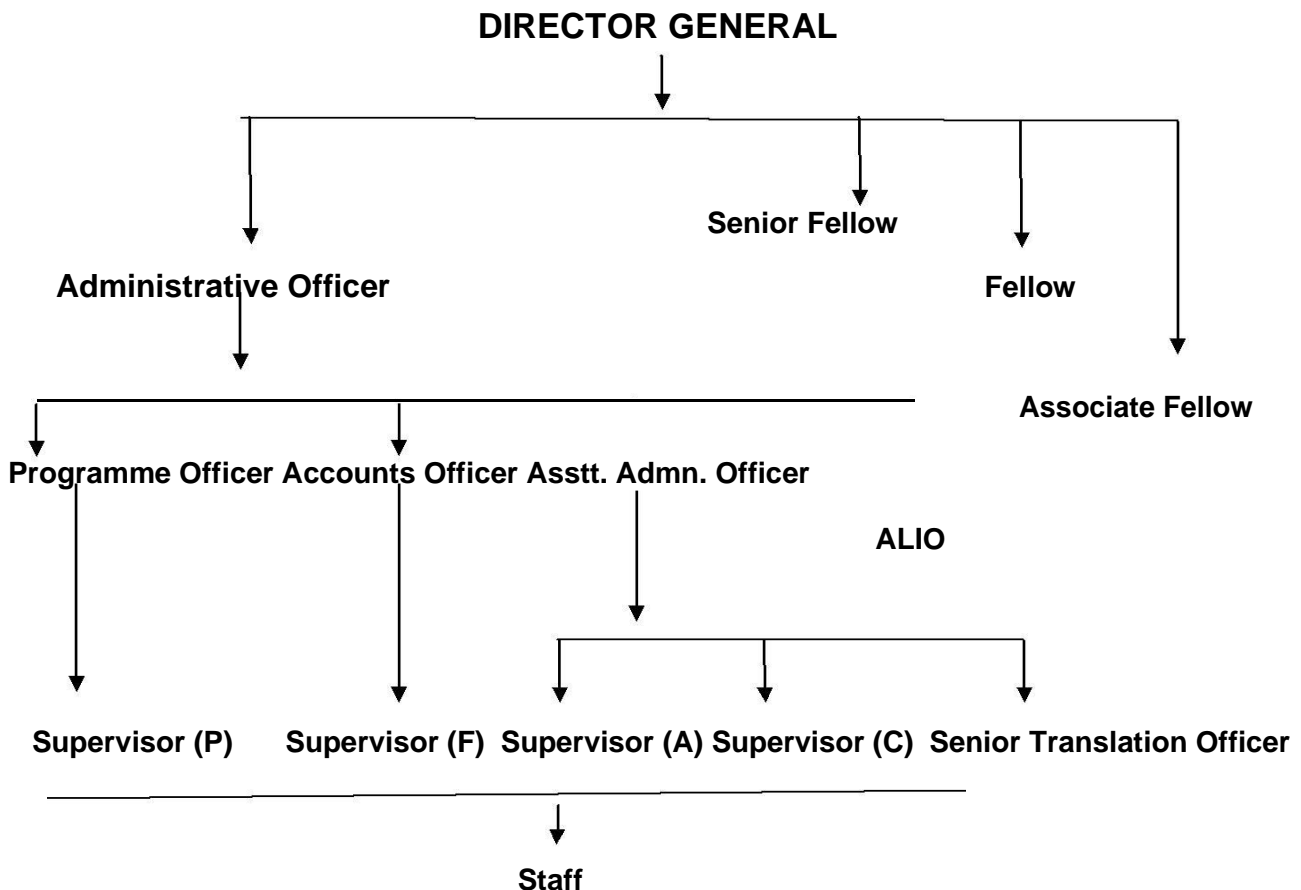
DIRECTOR GENERAL

Senior Fellow

Administrative Officer

Fellow

Associate Fellow

Programme Officer Accounts Officer Asstt. Admn. Officer

ALIO

Supervisor (P) Supervisor (F) Supervisor (A) Supervisor (C) Senior Translation Officer

Staff